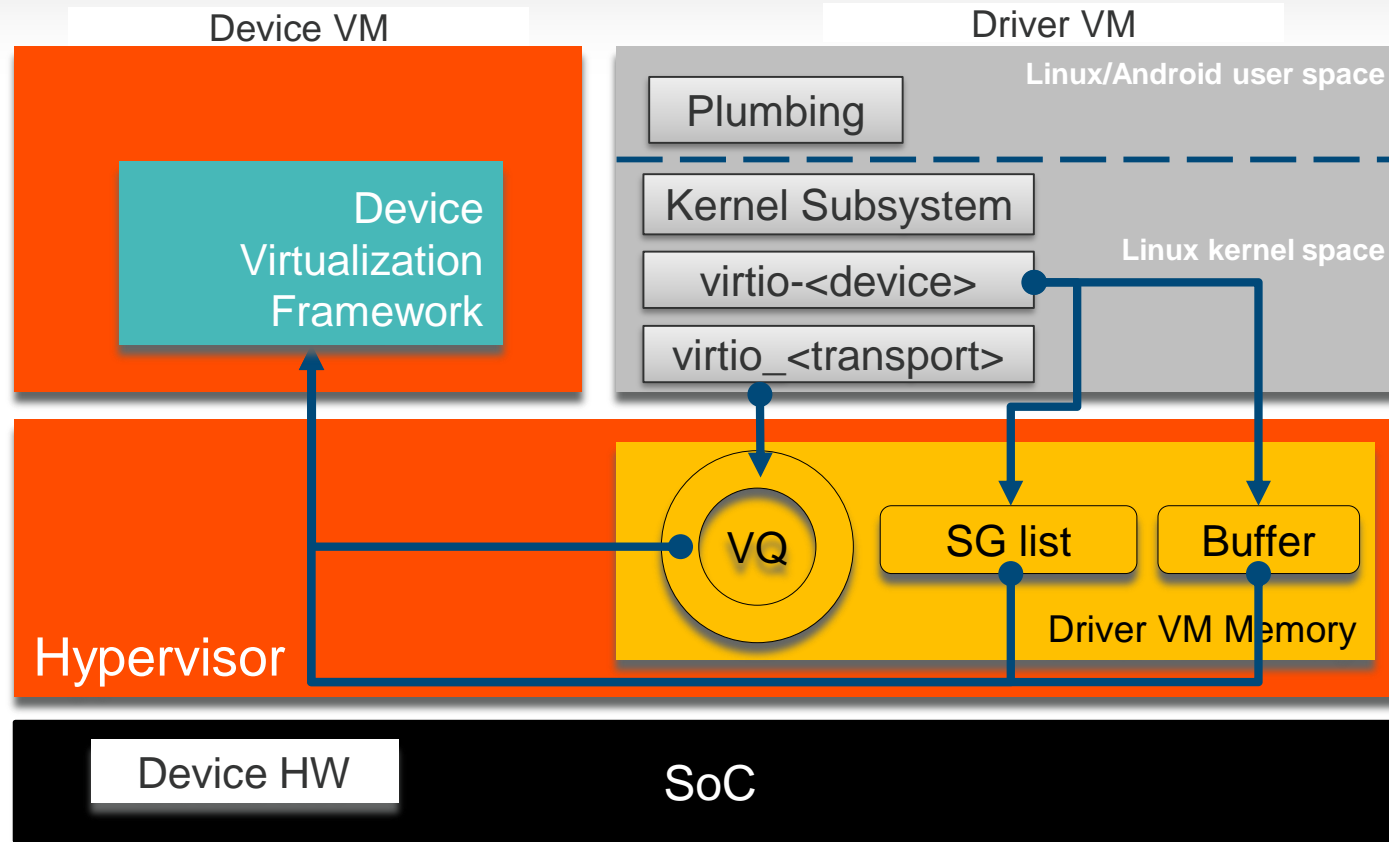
Device VM

Driver VM

Linux/Android user space

Plumbing

Device Virtualization Framework

Kernel Subsystem

Linux kernel space

virtio-<device>

virtio_<transport>

VQ

SG list

Buffer

Driver VM Memory

Hypervisor

Device HW

SoC